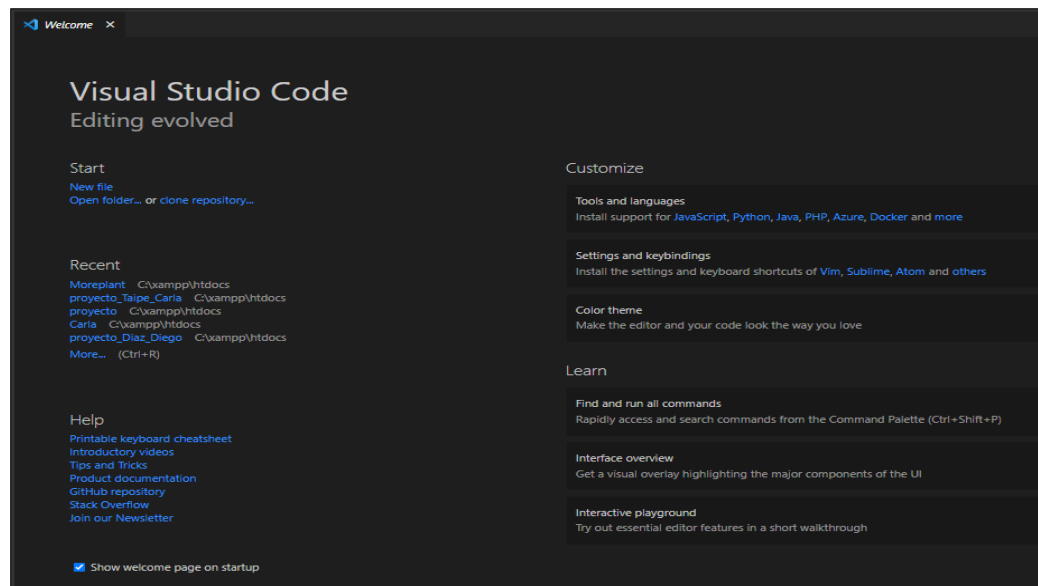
Welcome ×

Visual Studio Code
Editing evolved

Start
New file
Open folder... or clone repository...

Recent
Moreplant C:\xampp\htdocs
proyecto_Taipe_Carla C:\xampp\htdocs
proyecto C:\xampp\htdocs
Carla C:\xampp\htdocs
proyecto_Diaz_Diego C:\xampp\htdocs
More... (Ctrl+R)

Help
Printable keyboard cheatsheet
Introductory videos
Tips and Tricks
Product documentation
GitHub repository
Stack Overflow
Join our Newsletter

Show welcome page on startup

Customize

Tools and languages
Install support for JavaScript, Python, Java, PHP, Azure, Docker and more

Settings and keybindings
Install the settings and keyboard shortcuts of Vim, Sublime, Atom and others

Color theme
Make the editor and your code look the way you love

Learn

Find and run all commands
Rapidly access and search commands from the Command Palette (Ctrl+Shift+P)

Interface overview
Get a visual overlay highlighting the major components of the UI

Interactive playground
Try out essential editor features in a short walkthrough